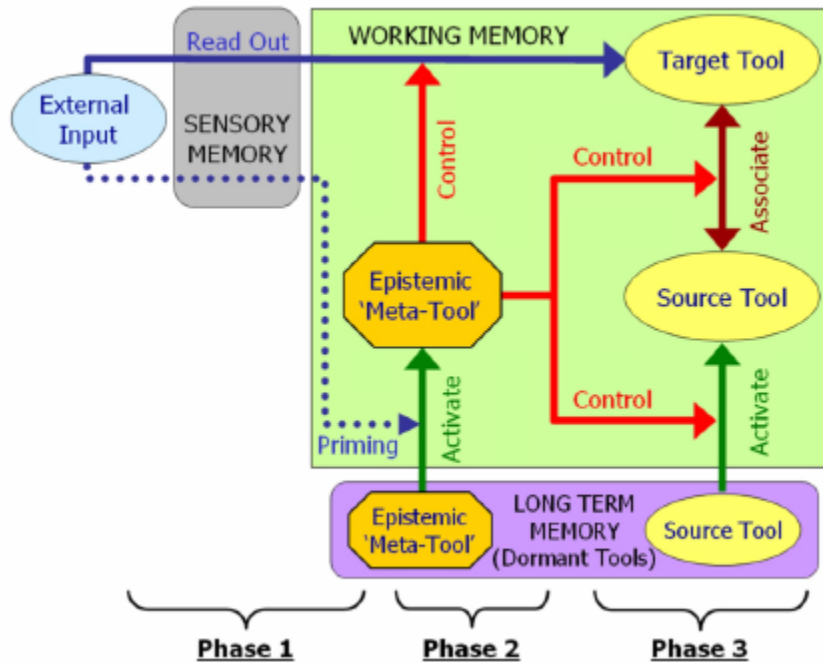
Read Out

WORKING MEMORY

Target Tool

External Input

SENSORY MEMORY

Control

Control

Associate

Epistemic 'Meta-Tool'

Source Tool

Activate

Control

Activate

Priming

Epistemic 'Meta-Tool'

LONG TERM MEMORY (Dormant Tools)

Source Tool

Phase 1

Phase 2

Phase 3